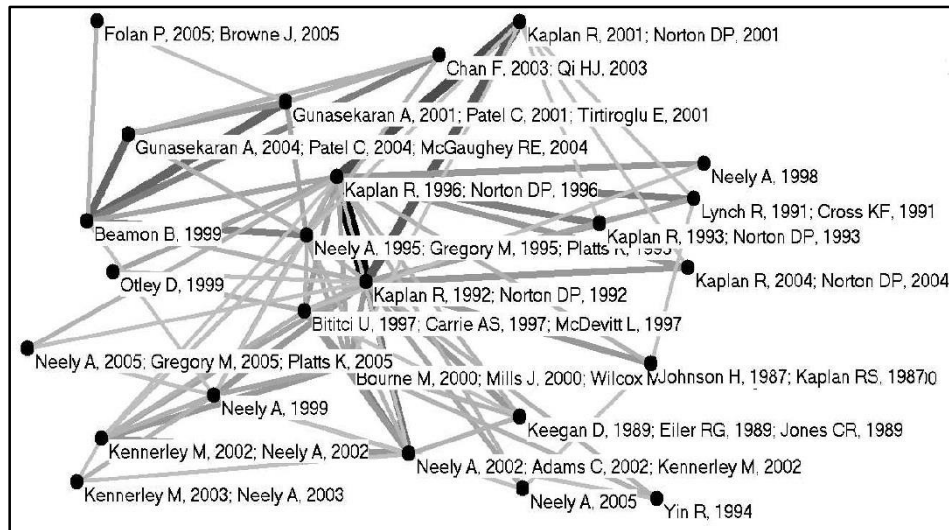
Folan P, 2005; Browne J, 2005

Kaplan R, 2001; Norton DP, 2001

Chan F, 2003; Qi HJ, 2003

Gunasekaran A, 2001; Patel C, 2001; Tirtiroglu E, 2001

Gunasekaran A, 2004; Patel C, 2004; McGaughey RE, 2004

Neely A, 1998

Kaplan R, 1996; Norton DP, 1996

Lynch R, 1991; Cross KF, 1991

Beamon B, 1999

Kaplan R, 1993; Norton DP, 1993

Neely A, 1995; Gregory M, 1995; Platts K, 1995

Kaplan R, 2004; Norton DP, 2004

Otley D, 1999

Kaplan R, 1992; Norton DP, 1992

Bititci U, 1997; Carrie AS, 1997; McDevitt L, 1997

Neely A, 2005; Gregory M, 2005; Platts K, 2005

Bourne M, 2000; Mills J, 2000; Wilcox M

Johnson H, 1987; Kaplan RS, 1987

Neely A, 1999

Keegan D, 1989; Eiler RG, 1989; Jones CR, 1989

Kennerley M, 2002; Neely A, 2002

Neely A, 2002; Adams C, 2002; Kennerley M, 2002

Kennerley M, 2003; Neely A, 2003

Neely A, 2005

Yin R, 1994